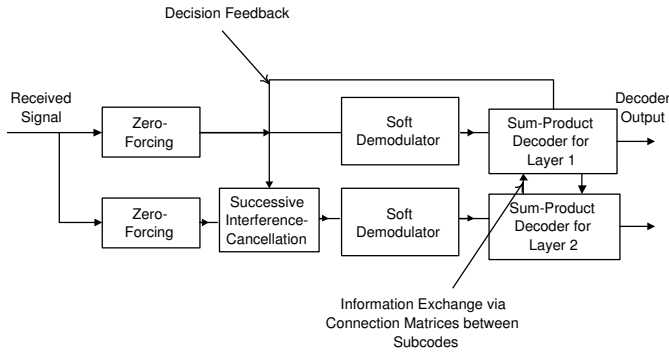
Decision Feedback

Received Signal

Zero-Forcing

Soft Demodulator

Sum-Product Decoder for Layer 1

Decoder Output

Zero-Forcing

Successive Interference-Cancellation

Soft Demodulator

Sum-Product Decoder for Layer 2

Information Exchange via Connection Matrices between Subcodes